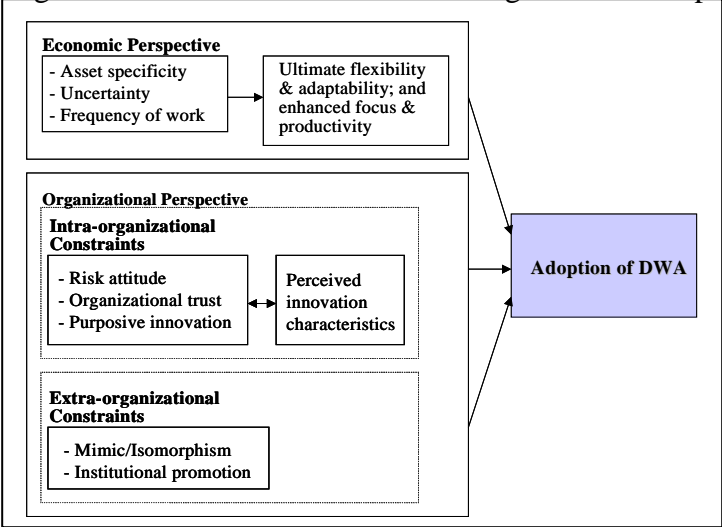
Economic Perspective
- Asset specificity
- Uncertainty
- Frequency of work

Ultimate flexibility & adaptability; and enhanced focus & productivity

Organizational Perspective

Intra-organizational Constraints
- Risk attitude
- Organizational trust
- Purposive innovation

Perceived innovation characteristics

Extra-organizational Constraints
- Mimic/Isomorphism
- Institutional promotion

Adoption of DWA